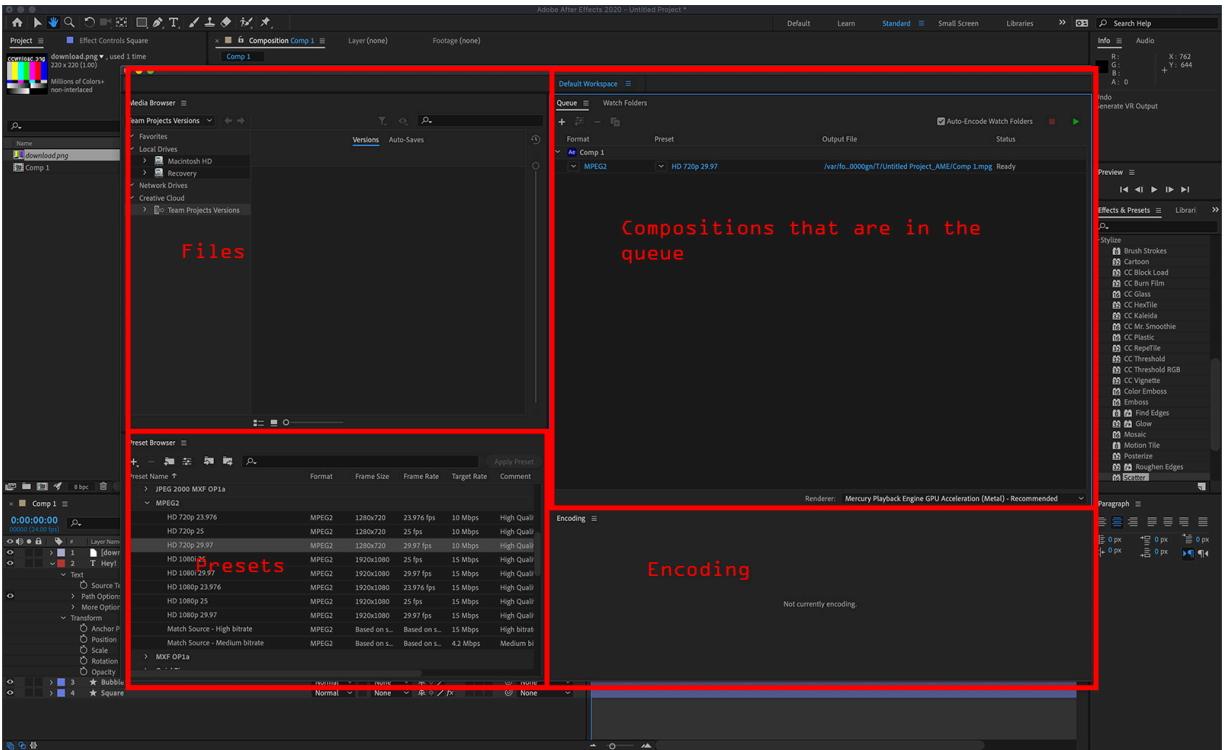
Adobe After Effects 2020 - Untitled Project *

Default Learn Standard Small Screen Libraries Search Help

Project Effect Controls Square Composition Comp 1 Layer (none) Footage (none)

Comp 1

download.png ▾ , used 1 time
220 x 220 (1.00)
Millions of Colors+
non-interlaced

Name
download.png
Comp 1

Info Audio
R :
G :
B :
A : 0
X : 762
Y : 644

Default Workspace

Media Browser
Team Projects Versions
Favorites
Local Drives
Macintosh HD
Recovery
Network Drives
Creative Cloud
Team Projects Versions
Versions Auto-Saves

Files

Queue Watch Folders
Auto-Encode Watch Folders
Format Preset Output File Status
Comp 1
MPEG2 HD 720p 29.97 /var/fo...0000gn/T/Untitled Project_AME/Comp 1.mpg Ready

Compositions that are in the queue

Renderer: Mercury Playback Engine GPU Acceleration (Metal) - Recommended

Preview

Effects & Presets Librari
Stylize
Brush Strokes
Cartoon
CC Block Load
CC Burn Film
CC Glass
CC HexTile
CC Kaleida
CC Mr. Smoothie
CC Plastic
CC RepeTile
CC Threshold
CC Threshold RGB
CC Vignette
Color Emboss
Emboss
Find Edges
Glow
Mosaic
Motion Tile
Posterize
Roughen Edges
Scatter

Preset Browser
Apply Preset

| Preset Name | Format | Frame Size | Frame Rate | Target Rate | Comment |
|---|---|---|---|---|---|
| JPEG 2000 MXF OP1a | | | | | |
| MPEG2 | | | | | |
| HD 720p 23.976 | MPEG2 | 1280x720 | 23.976 fps | 10 Mbps | High Quali |
| HD 720p 25 | MPEG2 | 1280x720 | 25 fps | 10 Mbps | High Quali |
| HD 720p 29.97 | MPEG2 | 1280x720 | 29.97 fps | 10 Mbps | High Quali |
| HD 1080i 25 | MPEG2 | 1920x1080 | 25 fps | 15 Mbps | High Quali |
| HD 1080i 29.97 | MPEG2 | 1920x1080 | 29.97 fps | 15 Mbps | High Quali |
| HD 1080p 23.976 | MPEG2 | 1920x1080 | 23.976 fps | 15 Mbps | High Quali |
| HD 1080p 25 | MPEG2 | 1920x1080 | 25 fps | 15 Mbps | High Quali |
| HD 1080p 29.97 | MPEG2 | 1920x1080 | 29.97 fps | 15 Mbps | High Quali |
| Match Source - High bitrate | MPEG2 | Based on s... | Based on s... | 15 Mbps | High bitrat |
| Match Source - Medium bitrate | MPEG2 | Based on s... | Based on s... | 4.2 Mbps | Medium bi |
| MXF OP1a | | | | | |

Presets

Encoding
Not currently encoding.

Encoding

Paragraph
0 px 0 px 0 px
0 px 0 px

Comp 1
0:00:00:00
00000 (24.00 fps)
8 bpc
Layer Name
1 [down
2 T Hey!
Text
Source Te
Path Option
More Option
Transform
Anchor P
Position
Scale
Rotation
Opacity
3 ★ Bubble
4 ★ Square
Normal None
Normal None None